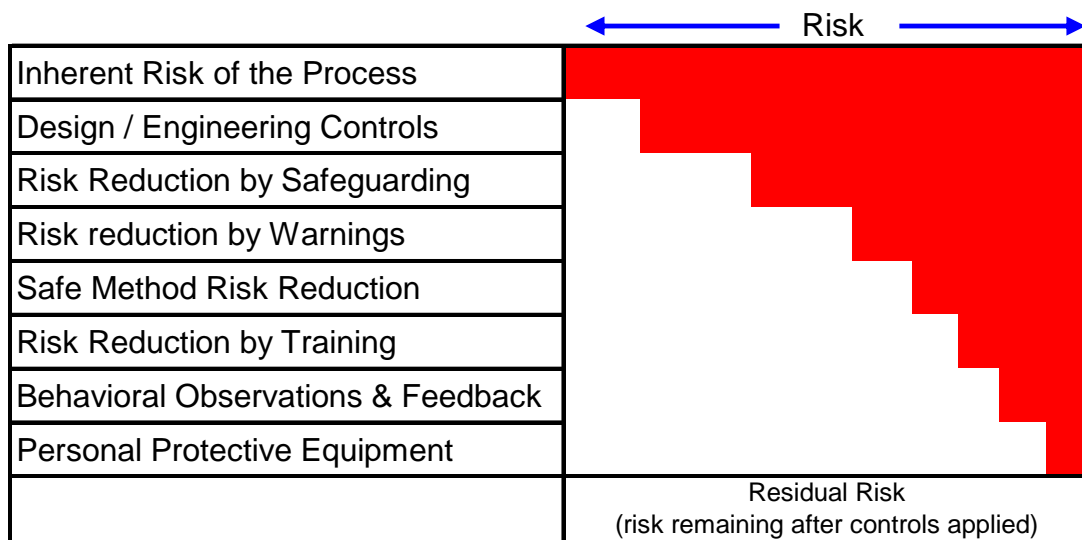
Risk

| | |
|---|---|
| Inherent Risk of the Process | |
| Design / Engineering Controls | |
| Risk Reduction by Safeguarding | |
| Risk reduction by Warnings | |
| Safe Method Risk Reduction | |
| Risk Reduction by Training | |
| Behavioral Observations & Feedback | |
| Personal Protective Equipment | |
| | Residual Risk (risk remaining after controls applied) |